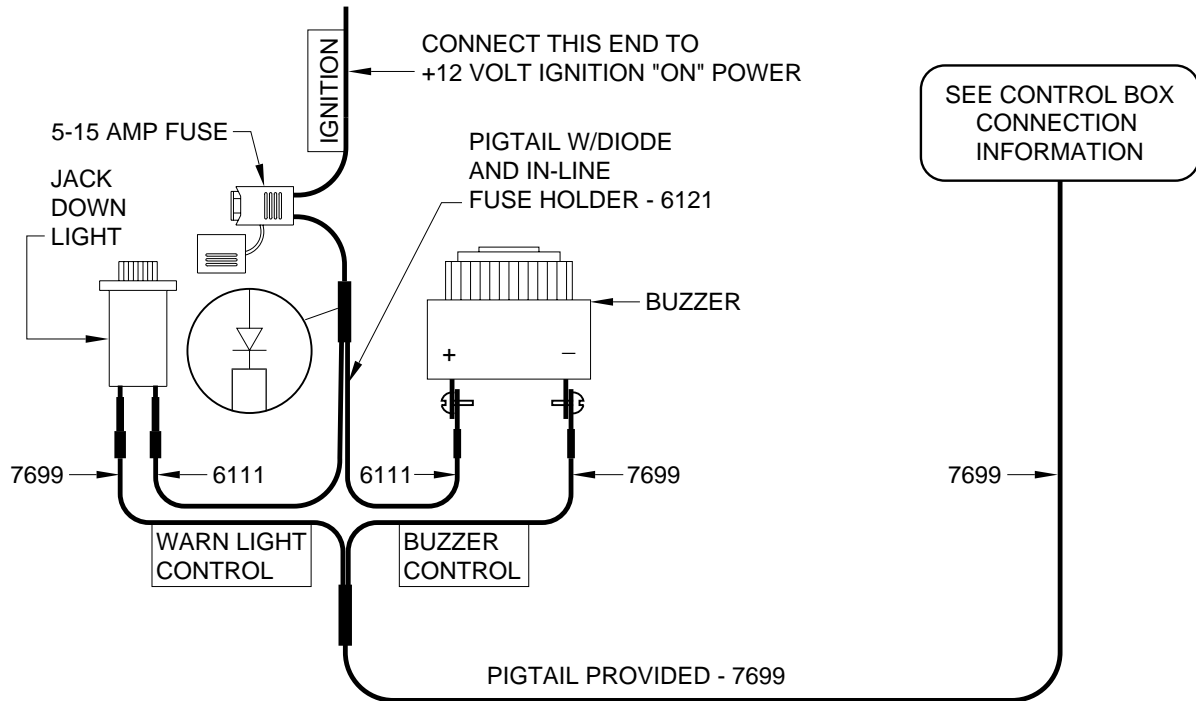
IGNITION

CONNECT THIS END TO +12 VOLT IGNITION "ON" POWER

SEE CONTROL BOX CONNECTION INFORMATION

5-15 AMP FUSE

PIGTAIL W/DIODE AND IN-LINE FUSE HOLDER - 6121

JACK DOWN LIGHT

BUZZER

+

−

7699

6111

6111

7699

7699

WARN LIGHT CONTROL

BUZZER CONTROL

PIGTAIL PROVIDED - 7699